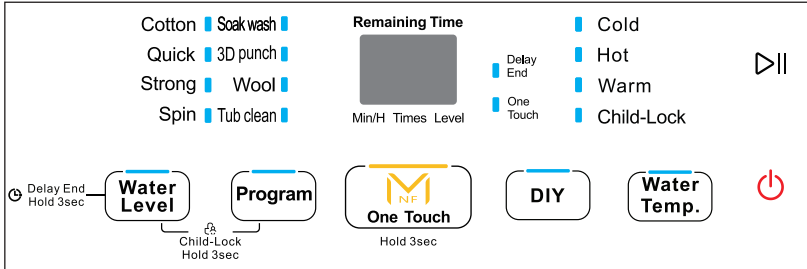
Cotton
Quick
Strong
Spin

Soak wash
3D punch
Wool
Tub clean

Remaining Time

Min/H Times Level

Delay End

One Touch

Cold
Hot
Warm
Child-Lock

Delay End Hold 3sec

Water Level

Program

Child-Lock Hold 3sec

M NF
One Touch

Hold 3sec

DIY

Water Temp.